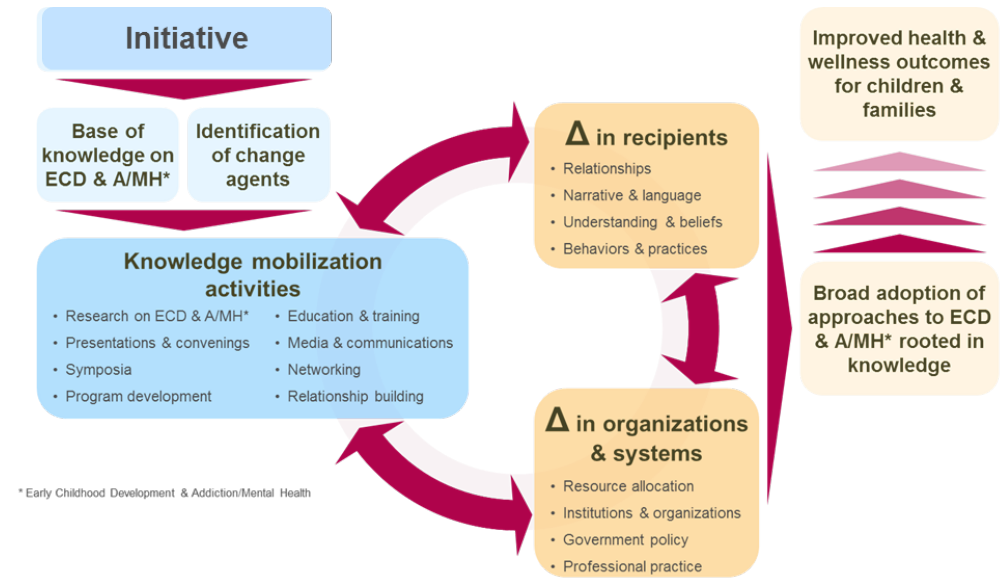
Initiative

Base of knowledge on ECD & A/MH*

Identification of change agents

Knowledge mobilization activities

- Research on ECD & A/MH*
- Presentations & convenings
- Symposia
- Program development
- Education & training
- Media & communications
- Networking
- Relationship building

* Early Childhood Development & Addiction/Mental Health

$\Delta$ in recipients

- Relationships
- Narrative & language
- Understanding & beliefs
- Behaviors & practices

$\Delta$ in organizations & systems

- Resource allocation
- Institutions & organizations
- Government policy
- Professional practice

Improved health & wellness outcomes for children & families

Broad adoption of approaches to ECD & A/MH* rooted in knowledge